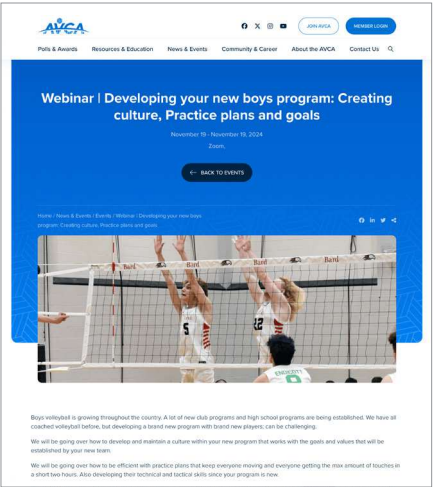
AVCA

JOIN AVCA

MEMBER LOGIN

Polls & Awards

Resources & Education

News & Events

Community & Career

About the AVCA

Contact Us

Webinar | Developing your new boys program: Creating culture, Practice plans and goals

November 19 - November 19, 2024

Zoom,

BACK TO EVENTS

Home / News & Events / Events / Webinar / Developing your new boys program: Creating culture, Practice plans and goals

Bard

Bard

Bard

5

12

ENDICOTT

8

Boys volleyball is growing throughout the country. A lot of new club programs and high school programs are being established. We have all coached volleyball before, but developing a brand new program with brand new players, can be challenging.

We will be going over how to develop and maintain a culture within your new program that works with the goals and values that will be established by your new team.

We will be going over how to be efficient with practice plans that keep everyone moving and everyone getting the max amount of touches in a short two hours. Also developing their technical and tactical skills since your program is new.